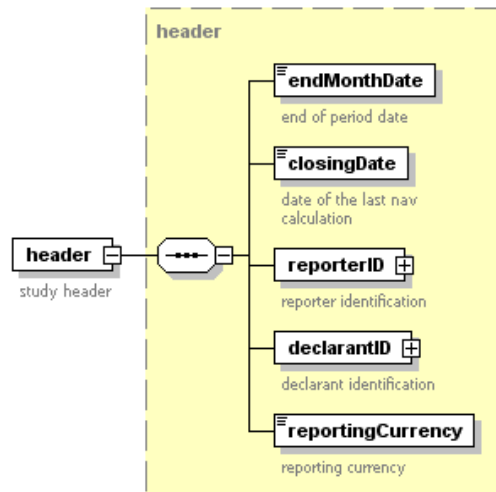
header

header
study header

endMonthDate
end of period date

closingDate
date of the last nav calculation

reporterID
reporter identification

declarantID
declarant identification

reportingCurrency
reporting currency